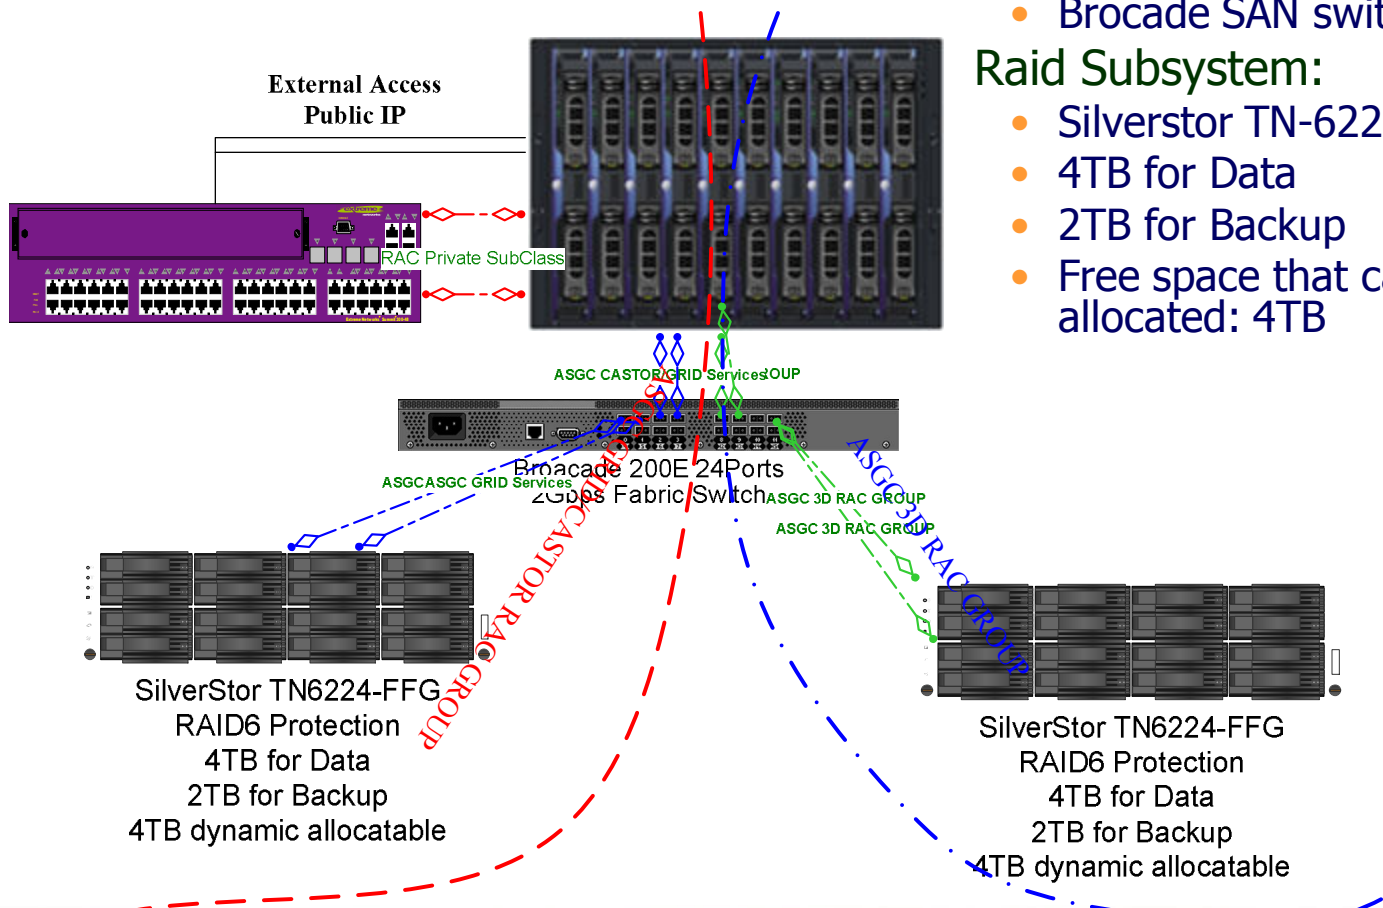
External Access
Public IP

RAC Private SubClass

Brocade SAN swit

Raid Subsystem:

Silverstor TN-622

4TB for Data

2TB for Backup

Free space that c allocated: 4TB

ASGC CASTOR/GRID ServicesOUP

Brocade 200E 24Ports
2Gbps Fabric Switch

ASGCASGC GRID Services

ASGC 3D RAC GROUP

ASGC 3D RAC GROUP

ASGC 3D RAC GROUP

ASGC CASTOR RAC GROUP

SilverStor TN6224-FFG
RAID6 Protection
4TB for Data
2TB for Backup
4TB dynamic allocatable

SilverStor TN6224-FFG
RAID6 Protection
4TB for Data
2TB for Backup
4TB dynamic allocatable